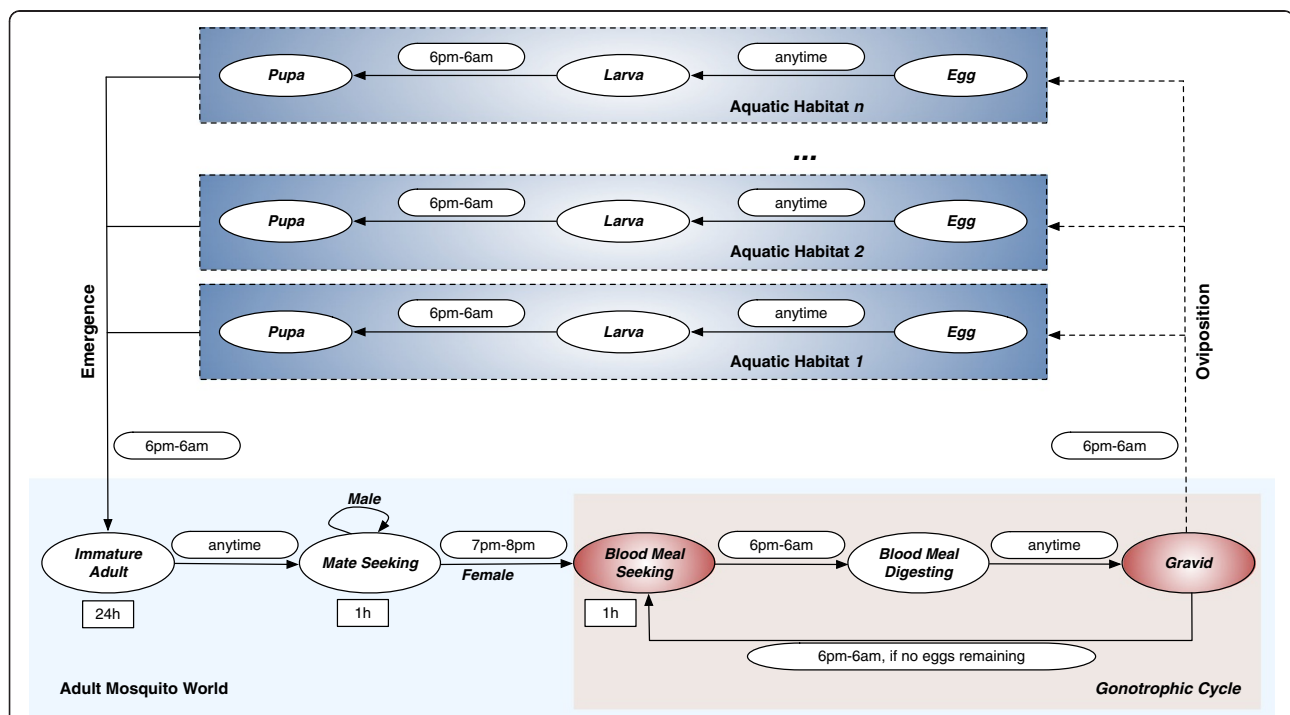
6pm-6am
anytime
Pupa
Larva
Egg
Aquatic Habitat *n*

...

6pm-6am
anytime
Pupa
Larva
Egg
Aquatic Habitat *2*

6pm-6am
anytime
Pupa
Larva
Egg
Aquatic Habitat *1*

Emergence

Oviposition

6pm-6am

6pm-6am

Male

Immature Adult
anytime
Mate Seeking
7pm-8pm
Female
Blood Meal Seeking
6pm-6am
Blood Meal Digesting
anytime
Gravid

24h
1h
1h

6pm-6am, if no eggs remaining

Adult Mosquito World
Gonotrophic Cycle